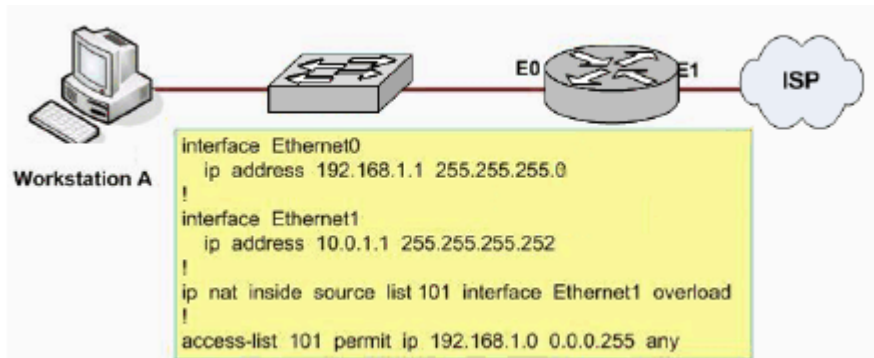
E0

E1

ISP

Workstation A

interface Ethernet0
ip address 192.168.1.1 255.255.255.0
!
interface Ethernet1
ip address 10.0.1.1 255.255.255.252
!
ip nat inside source list 101 interface Ethernet1 overload
!
access-list 101 permit ip 192.168.1.0 0.0.0.255 any